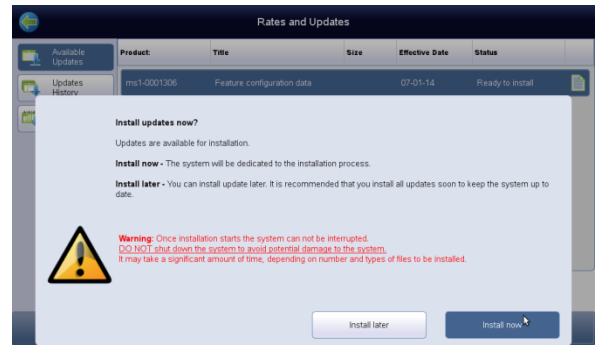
Rates and Updates

Available Updates

Updates History

| Product: | Title | Size | Effective Date | Status |
|---|---|---|---|---|
| ms1-0001306 | Feature configuration data | | 07-01-14 | Ready to install |

Install updates now?

Updates are available for installation.

**Install now** - The system will be dedicated to the installation process.

**Install later** - You can install update later. It is recommended that you install all updates soon to keep the system up to date.

**Warning:** Once installation starts the system can not be interrupted.
DO NOT shut down the system to avoid potential damage to the system.
It may take a significant amount of time, depending on number and types of files to be installed.

Install later

Install now